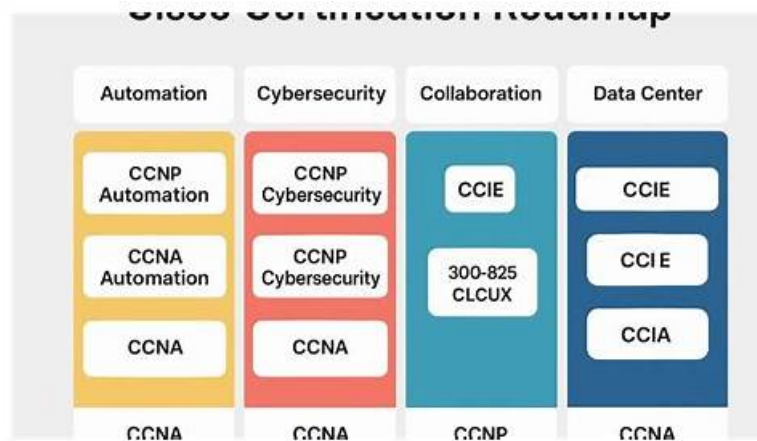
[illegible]

| Automation | Cybersecurity | Collaboration | Data Center |
|---|---|---|---|
| CCNP Automation | CCNP Cybersecurity | CCIE | CCIE |
| CCNA Automation | CCNP Cybersecurity | 300-825 CLCUX | CCI E |
| CCNA | CCNA | | CCIA |
| CCNA | CCNA | CCNP | CCNA |